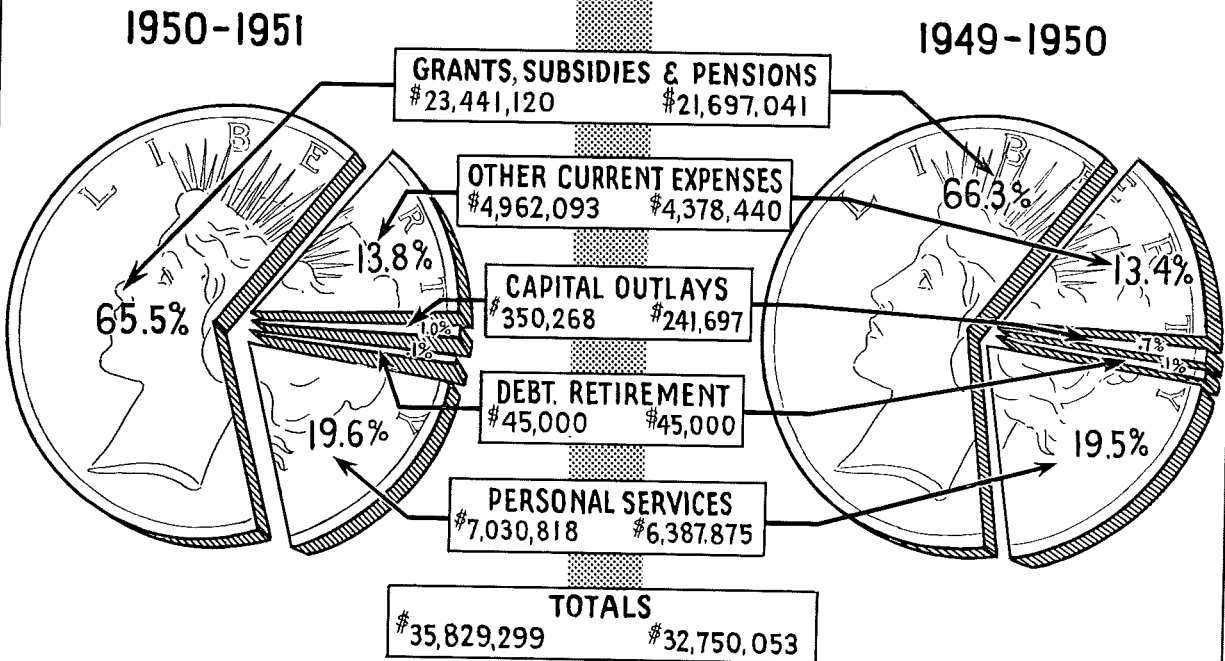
1950-1951

1949-1950

GRANTS, SUBSIDIES & PENSIONS
\$23,441,120 \$21,697,041

OTHER CURRENT EXPENSES
\$4,962,093 \$4,378,440

CAPITAL OUTLAYS
\$350,268 \$241,697

DEBT. RETIREMENT
\$45,000 \$45,000

PERSONAL SERVICES
\$7,030,818 \$6,387.875

TOTALS
\$35,829,299 \$32,750,053

LIBERTY

65.5%

13.8%

1.0%

.1%

19.6%

LIBERTY

66.3%

13.4%

.7%

.1%

19.5%